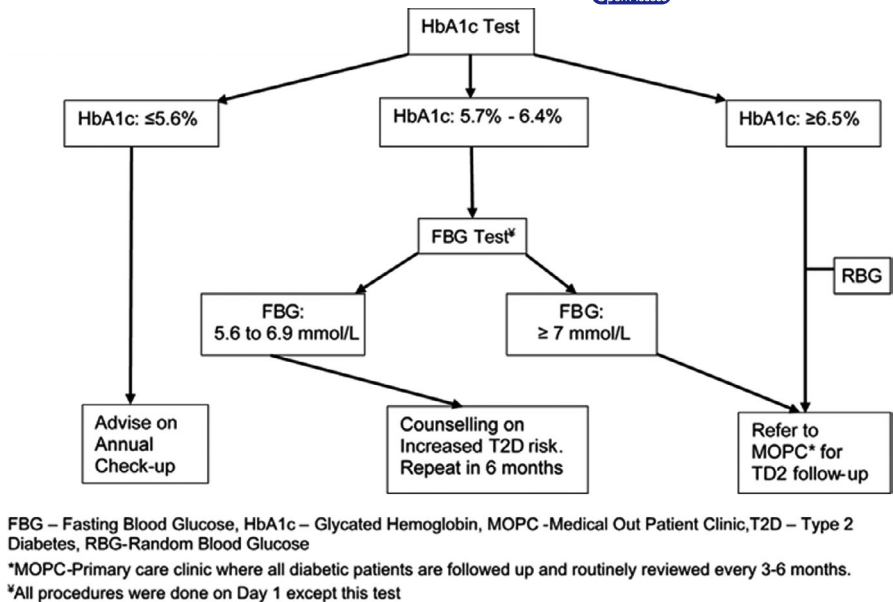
HbA1c Test

HbA1c: ≤5.6%

HbA1c: 5.7% - 6.4%

HbA1c: ≥6.5%

FBG Test¥

RBG

FBG: 5.6 to 6.9 mmol/L

FBG: ≥ 7 mmol/L

Advise on Annual Check-up

Counselling on Increased T2D risk. Repeat in 6 months

Refer to MOPC* for TD2 follow-up

FBG – Fasting Blood Glucose, HbA1c – Glycated Hemoglobin, MOPC -Medical Out Patient Clinic,T2D – Type 2 Diabetes, RBG-Random Blood Glucose

*MOPC-Primary care clinic where all diabetic patients are followed up and routinely reviewed every 3-6 months.

¥All procedures were done on Day 1 except this test